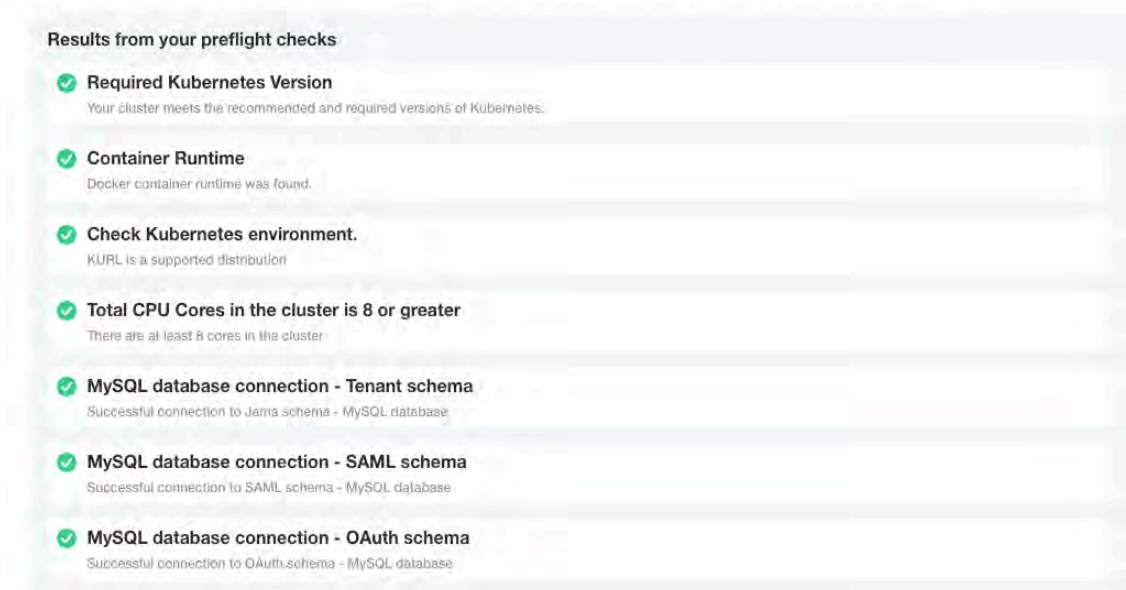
Results from your preflight checks

Required Kubernetes Version
Your cluster meets the recommended and required versions of Kubernetes.

Container Runtime
Docker container runtime was found.

Check Kubernetes environment.
KURL is a supported distribution

Total CPU Cores in the cluster is 8 or greater
There are at least 8 cores in the cluster

MySQL database connection - Tenant schema
Successful connection to Jama schema - MySQL database

MySQL database connection - SAML schema
Successful connection to SAML schema - MySQL database

MySQL database connection - OAuth schema
Successful connection to OAuth.schema - MySQL database